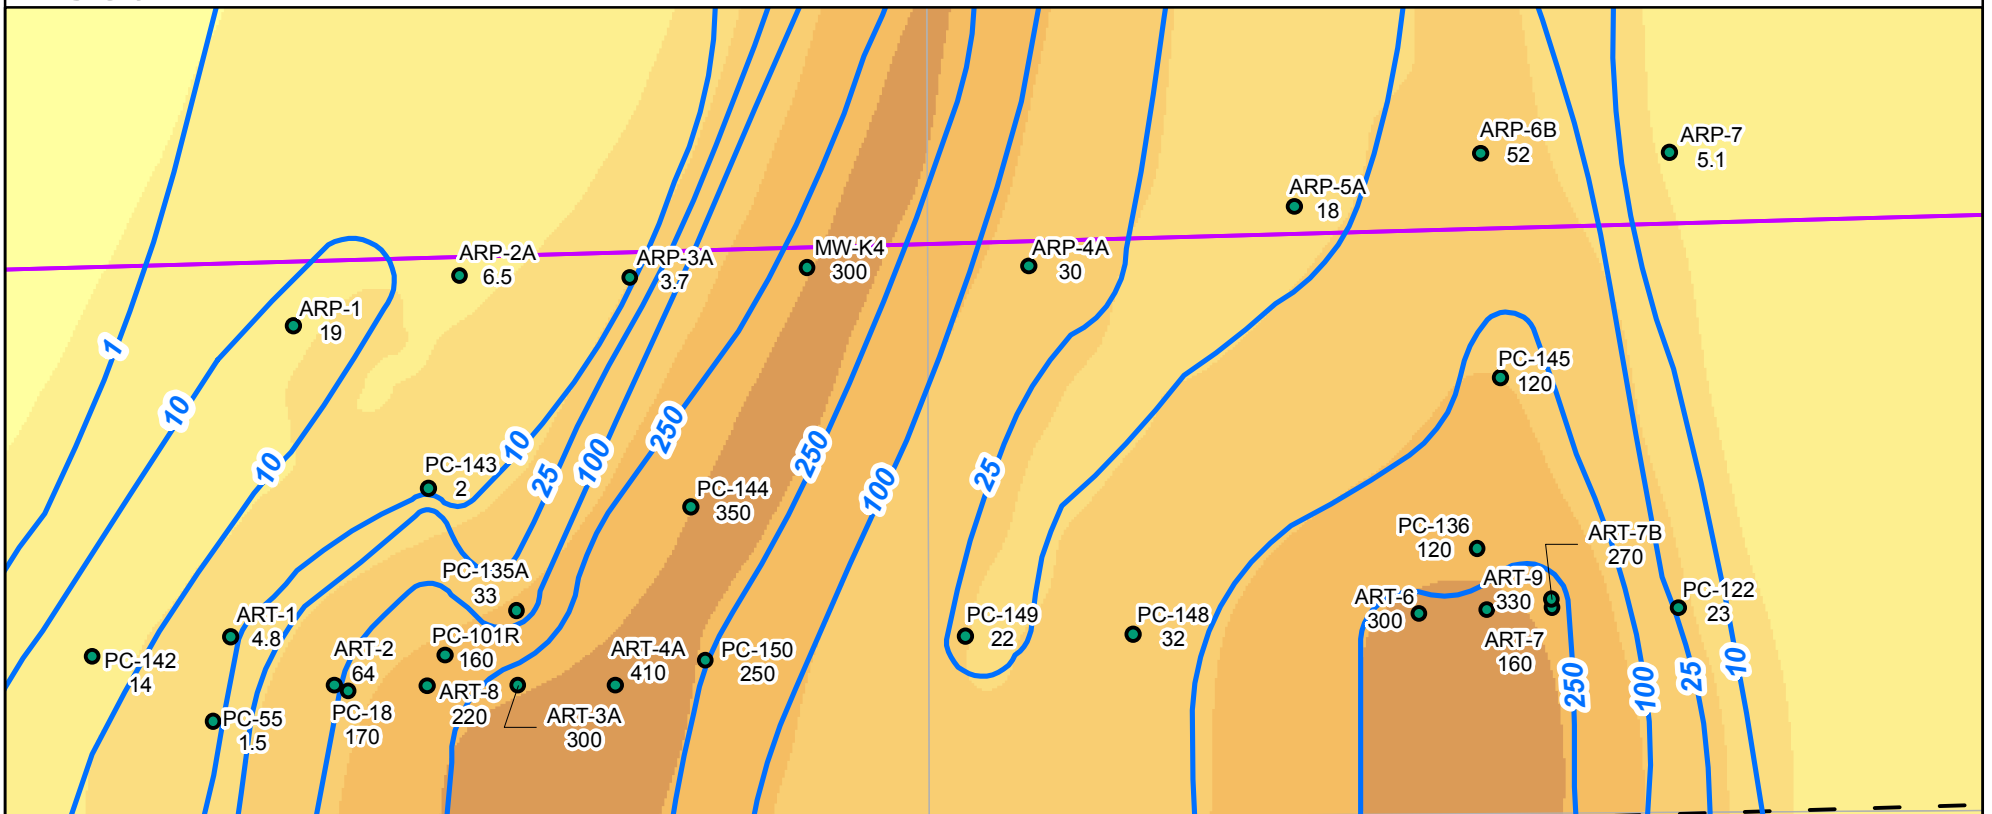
ARP-6B
52
ARP-7
5.1
ARP-5A
18
ARP-2A
6.5
ARP-3A
3.7
MW-K4
300
ARP-4A
30
ARP-1
19
1
10
10
PC-145
120
PC-143
2
10
25
100
250
250
100
25
PC-144
350
PC-136
120
ART-7B
270
ART-9
330
PC-135A
33
ART-6
300
PC-122
23
ART-1
4.8
PC-149
22
PC-148
32
PC-101R
160
ART-7
160
PC-142
14
ART-2
64
ART-4A
410
PC-150
250
250
100
25
10
ART-8
220
PC-55
1.5
PC-18
170
ART-3A
300